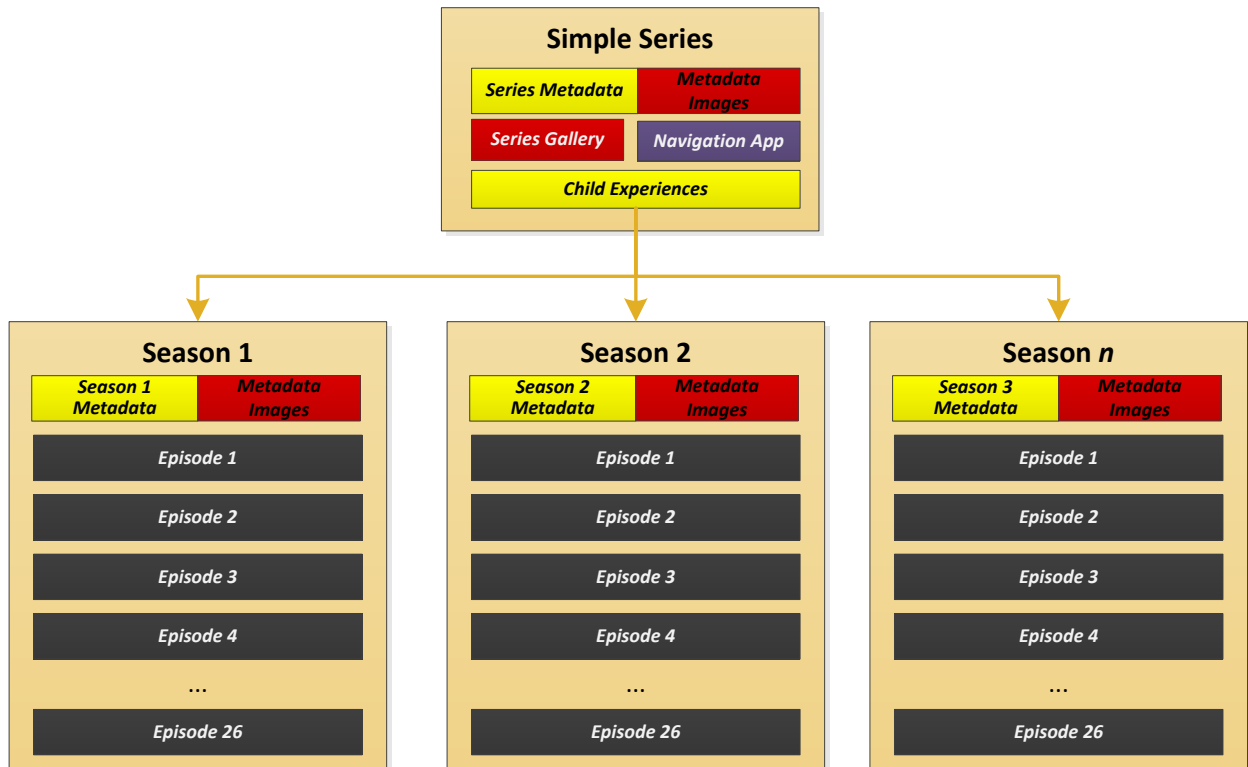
Simple Series

Series Metadata
Metadata Images
Series Gallery
Navigation App
Child Experiences

Season 1

Season 1 Metadata
Metadata Images
Episode 1
Episode 2
Episode 3
Episode 4
...
Episode 26

Season 2

Season 2 Metadata
Metadata Images
Episode 1
Episode 2
Episode 3
Episode 4
...
Episode 26

Season *n*

Season 3 Metadata
Metadata Images
Episode 1
Episode 2
Episode 3
Episode 4
...
Episode 26